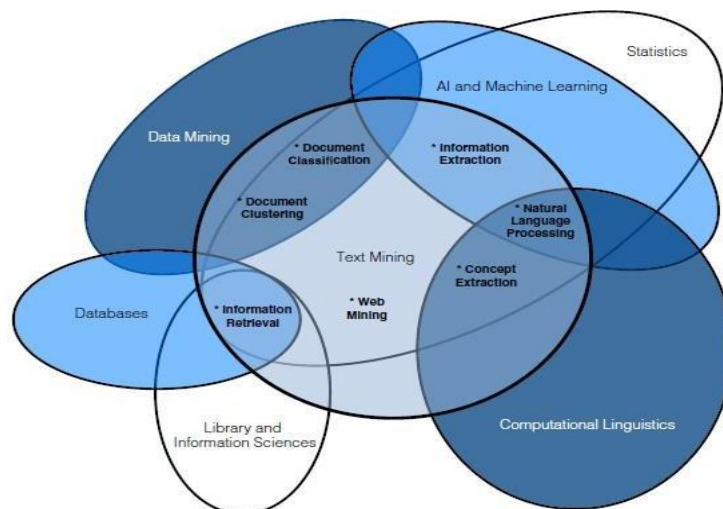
Statistics

AI and Machine Learning

Data Mining

* Document Classification

* Information Extraction

* Document Clustering

* Natural Language Processing

Text Mining

* Concept Extraction

Databases

* Information Retrieval

* Web Mining

Library and Information Sciences

Computational Linguistics